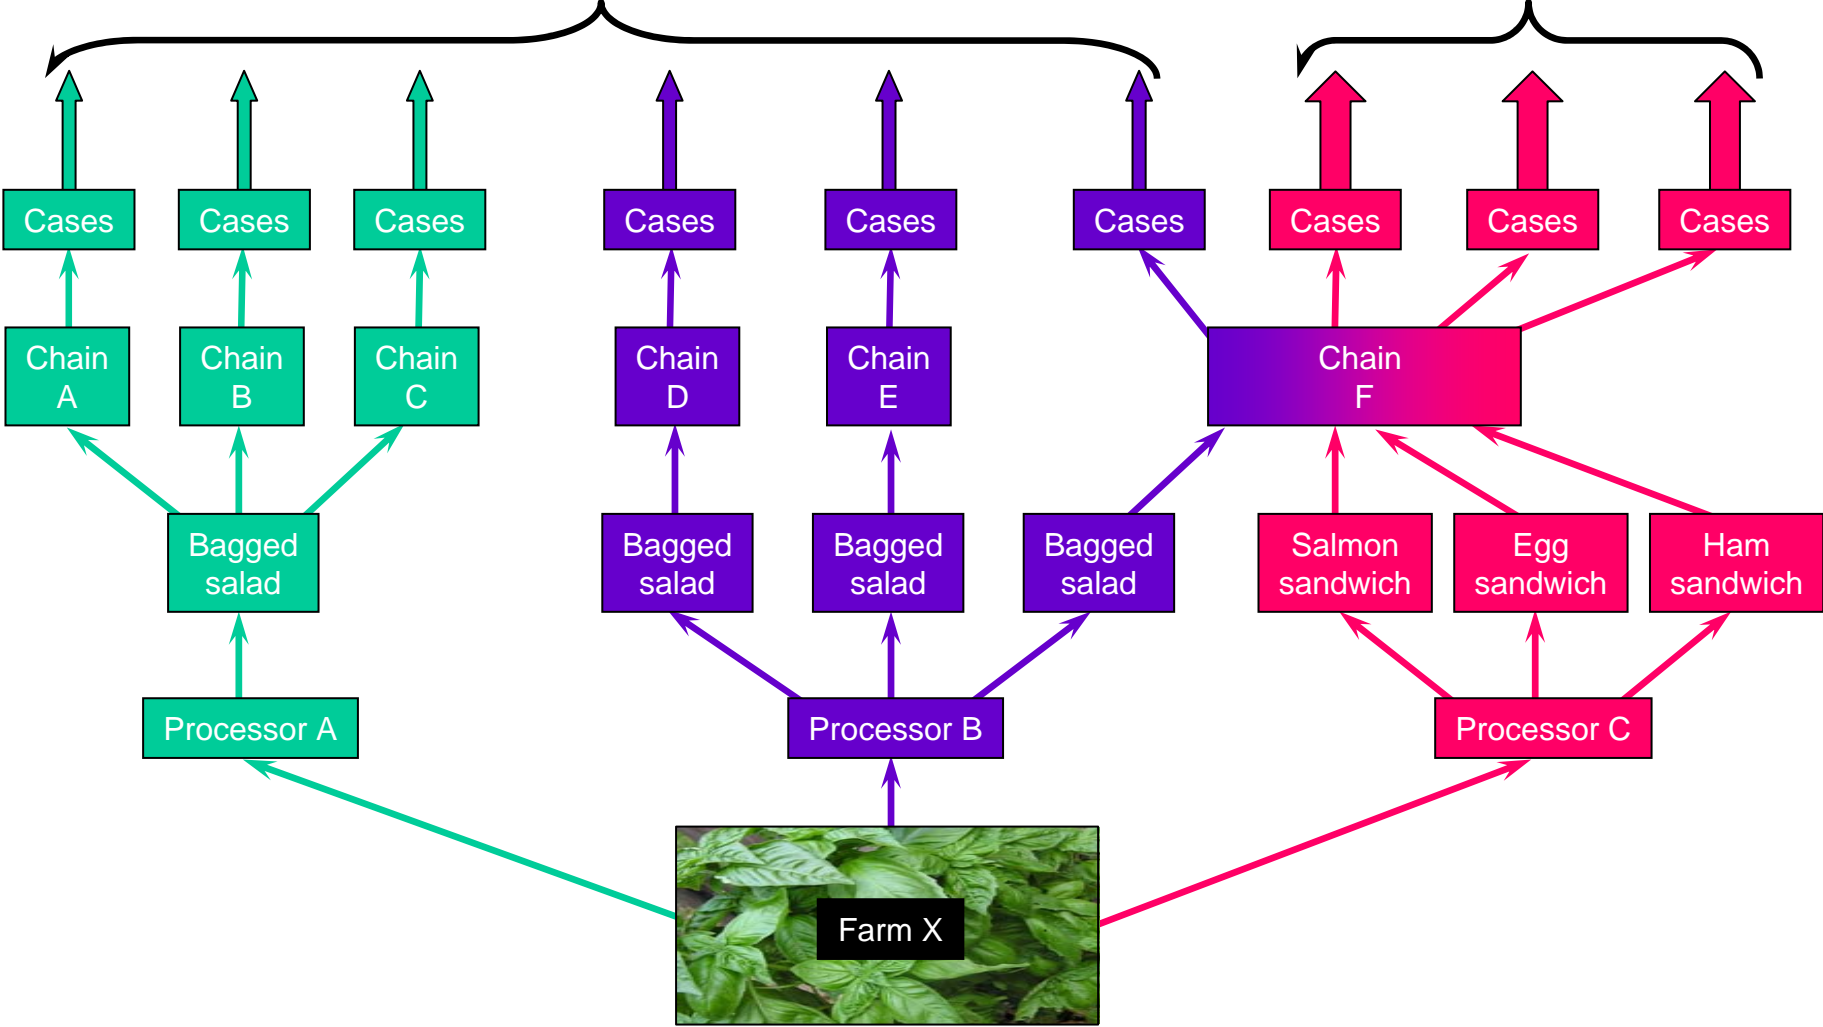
Cases Cases Cases Cases Cases Cases Cases Cases Cases

Chain A
Chain B
Chain C
Chain D
Chain E
Chain F

Bagged salad
Bagged salad
Bagged salad
Bagged salad
Salmon sandwich
Egg sandwich
Ham sandwich

Processor A
Processor B
Processor C

Farm X